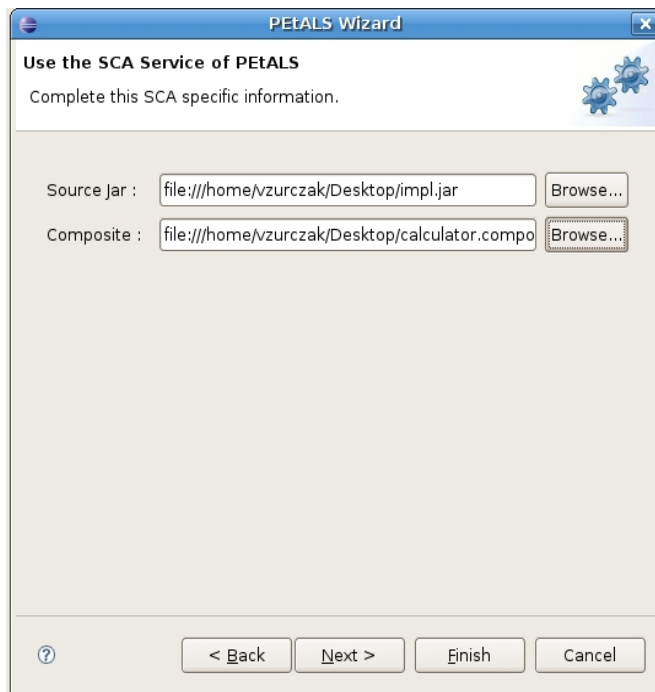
PEtALS Wizard

Use the SCA Service of PEtALS

Complete this SCA specific information.

Source Jar : file:///home/vzurczak/Desktop/impl.jar Browse...

Composite : file:///home/vzurczak/Desktop/calculator.compo Browse...

?

< Back

Next >

Finish

Cancel